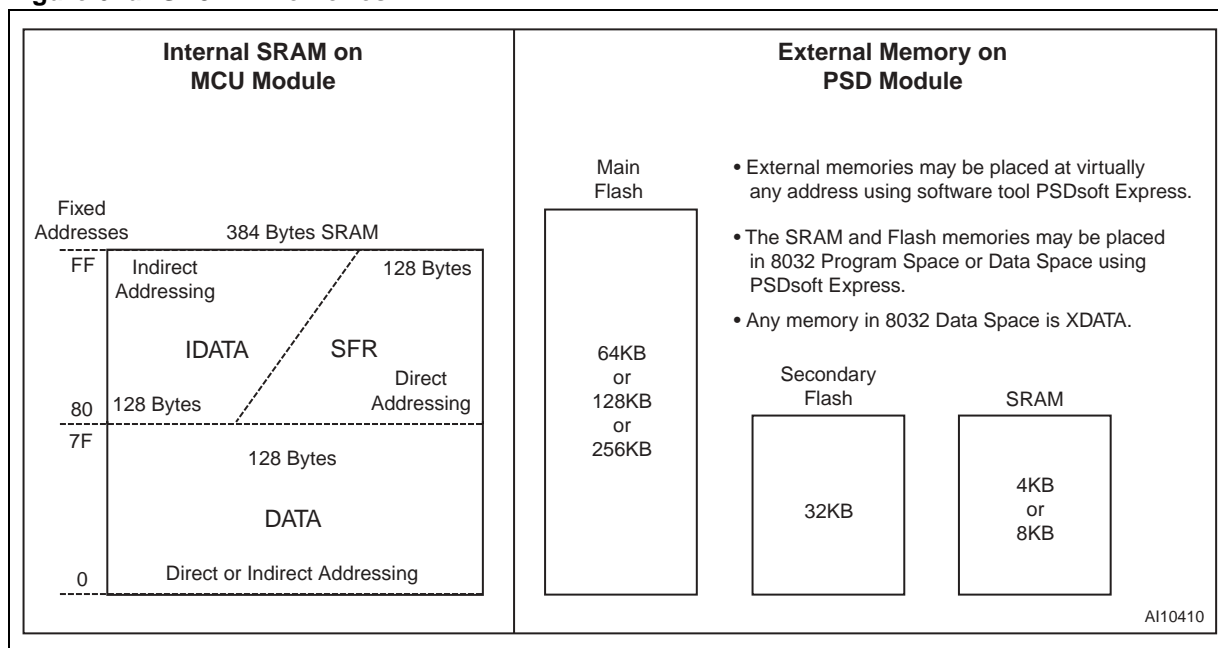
Internal SRAM on MCU Module

Fixed Addresses

384 Bytes SRAM

FF

Indirect Addressing

128 Bytes

IDATA

SFR

Direct Addressing

80

128 Bytes

7F

128 Bytes

DATA

0

Direct or Indirect Addressing

External Memory on PSD Module

Main Flash

64KB or 128KB or 256KB

• External memories may be placed at virtually any address using software tool PSDsoft Express.

• The SRAM and Flash memories may be placed in 8032 Program Space or Data Space using PSDsoft Express.

• Any memory in 8032 Data Space is XDATA.

Secondary Flash

32KB

SRAM

4KB or 8KB

AI10410